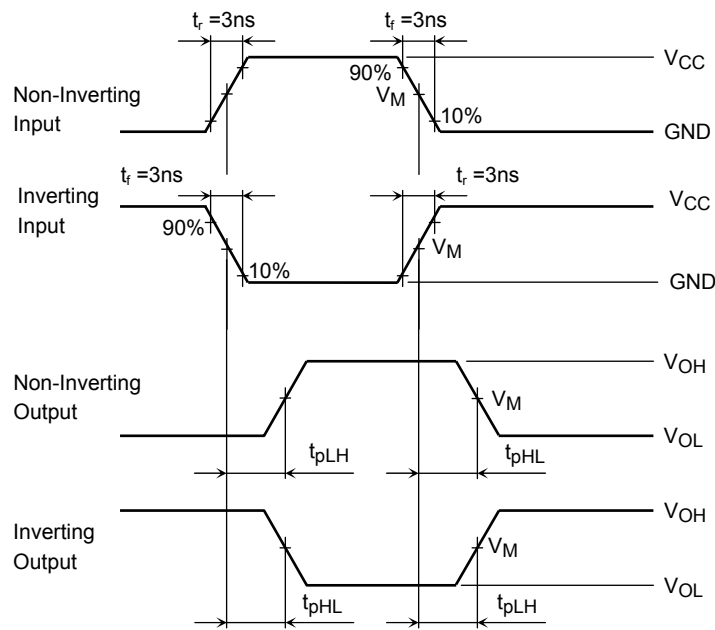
$t_r$ =3ns

$t_f$ =3ns

$V_{CC}$

90%

Non-Inverting Input

$V_M$

10%

GND

$t_f$ =3ns

$t_r$ =3ns

Inverting Input

$V_{CC}$

90%

$V_M$

10%

GND

Non-Inverting Output

$V_{OH}$

$V_M$

$V_{OL}$

$t_{pLH}$

$t_{pHL}$

Inverting Output

$V_{OH}$

$V_M$

$V_{OL}$

$t_{pHL}$

$t_{pLH}$